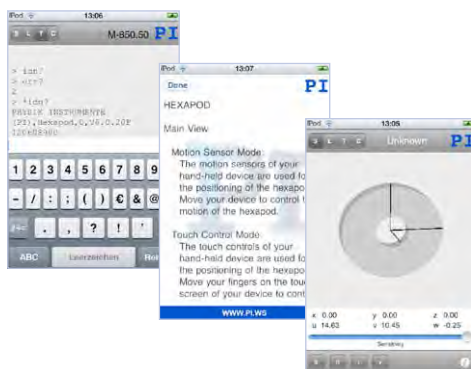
iPod 13:06

M-850.50 PI

> ian?
> err?
0
> *idn?
PHYSIK INSTRUMENTE
(PI),Hexapod,0,V8.0.20F
12040860

1 2 3 4 5 6 7 8 9
- / : ; ( ) € & @
. , ? ! '
ABC Leerzeichen Ret

iPod 13:07

Done PI

HEXAPOD

Main View

Motion Sensor Mode
The motion sensors of your hand-held device are used fo the positioning of the hexapo Move your device to control t motion of the hexapod.

Touch Control Mode
The touch controls of your hand-held device are used fo the positioning of the hexapo Move your fingers on the touc screen of your device to contr

WWW.PI.WS

iPod 13:08

Unknown PI

x 0.00 y 0.00 z 0.00
u 14.63 v 10.45 w -0.25

Sensitivity